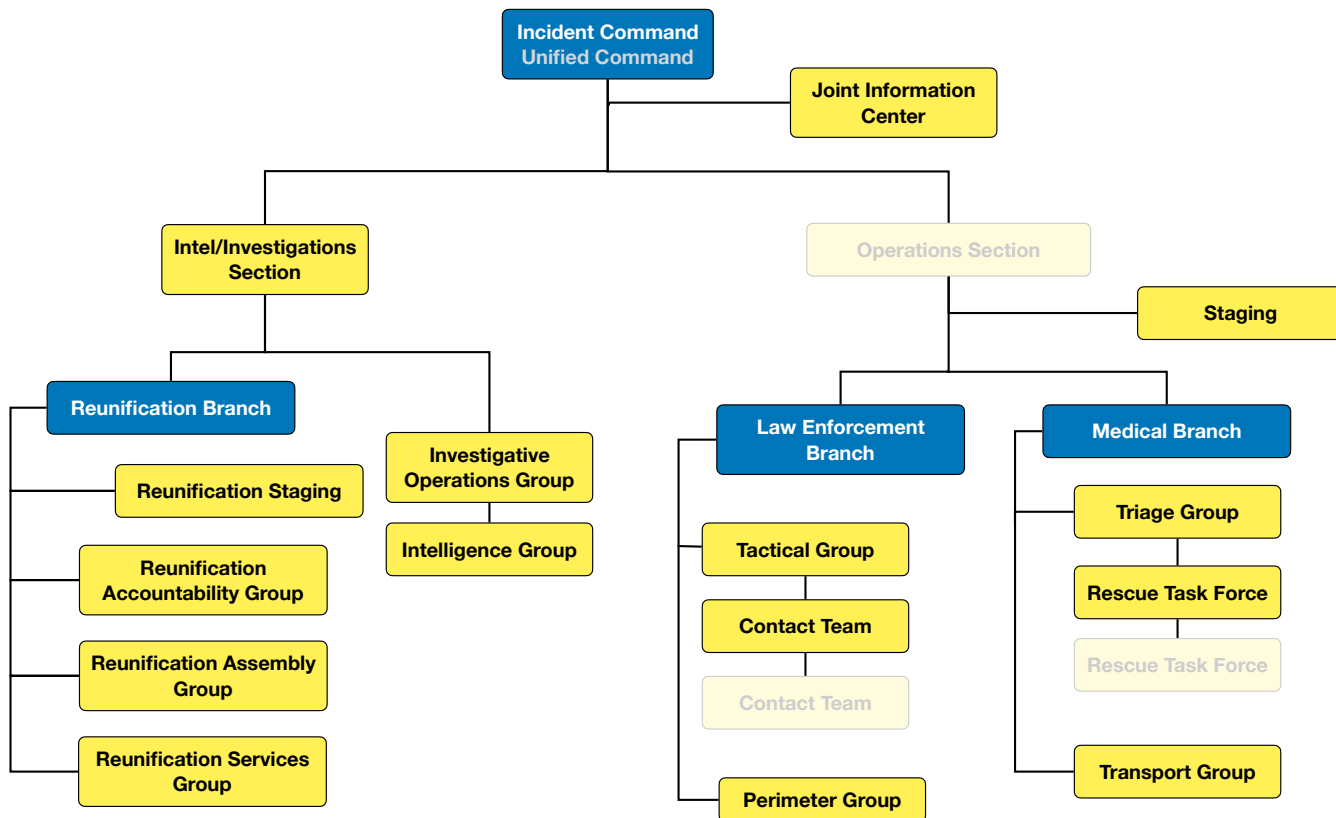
Incident Command
Unified Command

Joint Information Center

Intel/Investigations Section

Operations Section

Staging

Reunification Branch

Reunification Staging

Reunification Accountability Group

Reunification Assembly Group

Reunification Services Group

Investigative Operations Group

Intelligence Group

Law Enforcement Branch

Tactical Group

Contact Team

Contact Team

Perimeter Group

Medical Branch

Triage Group

Rescue Task Force

Rescue Task Force

Transport Group